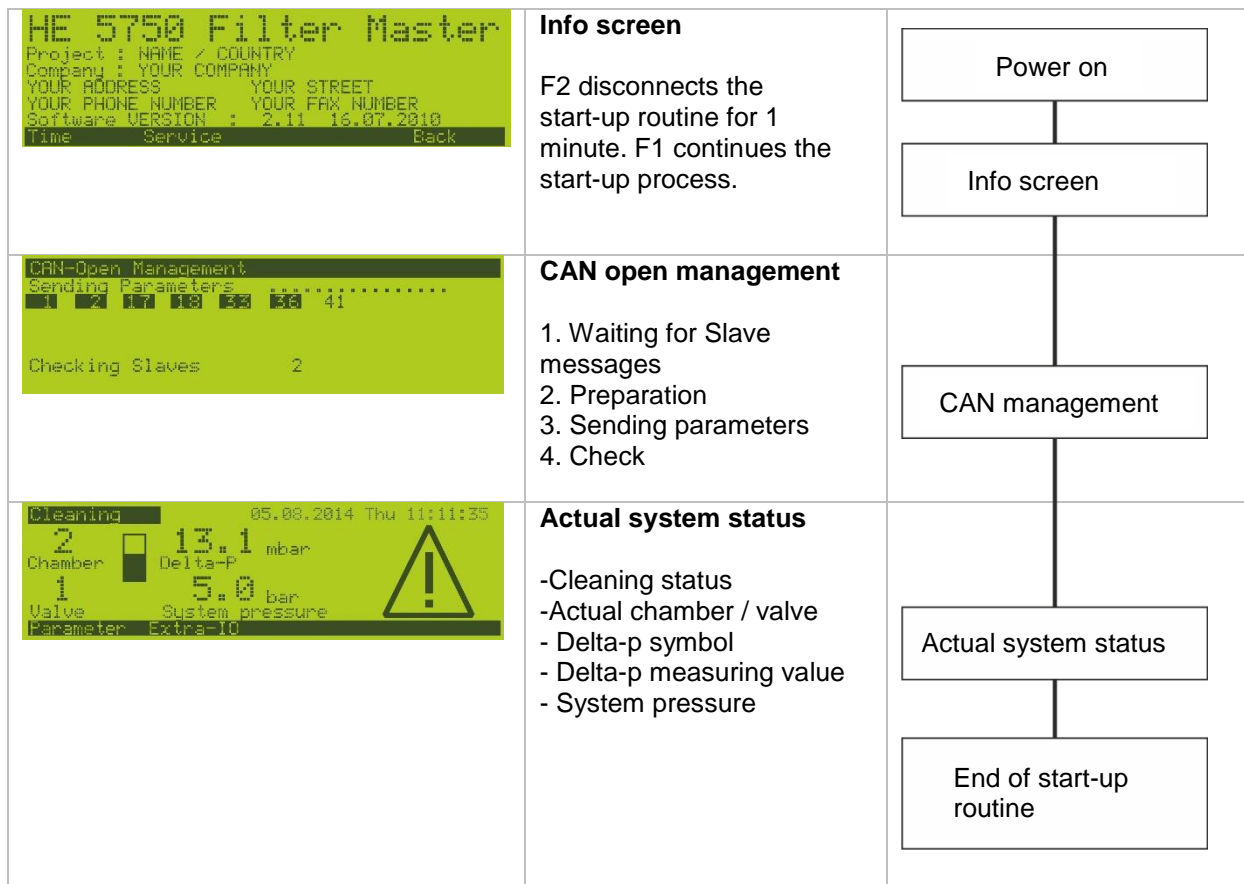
| | | |
|---|---|---|
| HE 5750 Filter Master<br>Project : NAME / COUNTRY<br>Company : YOUR COMPANY<br>YOUR ADDRESS YOUR STREET<br>YOUR PHONE NUMBER YOUR FAX NUMBER<br>Software VERSION : 2.11 16.07.2010<br>Time Service Back | **Info screen**<br><br>F2 disconnects the start-up routine for 1 minute. F1 continues the start-up process. | Power on<br><br>Info screen |
| CAN-Open Management<br>Sending Parameters ...............<br>1 2 17 18 33 36 41<br><br>Checking Slaves 2 | **CAN open management**<br><br>1. Waiting for Slave messages<br>2. Preparation<br>3. Sending parameters<br>4. Check | CAN management |
| Cleaning 05.08.2014 Thu 11:11:35<br>2 Chamber 13.1 mbar Delta-P<br>1 Valve 5.0 bar System pressure<br>Parameter Extra-IO | **Actual system status**<br><br>-Cleaning status<br>-Actual chamber / valve<br>- Delta-p symbol<br>- Delta-p measuring value<br>- System pressure | Actual system status<br><br>End of start-up routine |